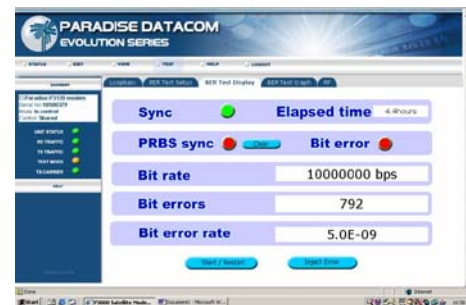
PARADISE DATACOM
EVOLUTION SERIES

STATUS
EDIT
VIEW
TEST
HELP
LOGOUT

Loopback
BER Test Setup
BER Test Display
BER Test Graph
RF

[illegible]
Serial No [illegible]
Mode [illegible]
Control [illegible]

UNIT STATUS
RX TRAFFIC
TX TRAFFIC
TEST MODE
TX CARRIER

Sync
Elapsed time
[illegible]

PRBS sync
Clear
Bit error

Bit rate
10000000 bps

Bit errors
792

Bit error rate
5.0E-09

Start / Restart
Inject Error

Done
Internet

Start
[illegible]
P3000 Satellite Mode...
Document - Microsoft W...